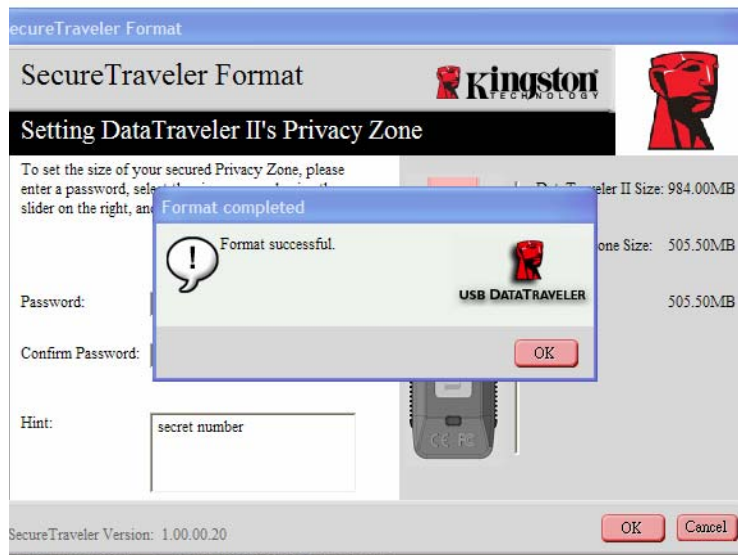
ecureTraveler Format

SecureTraveler Format

Kingston TECHNOLOGY

Setting DataTraveler II's Privacy Zone

To set the size of your secured Privacy Zone, please enter a password, selec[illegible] slider on the right, and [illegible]

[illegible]eler II Size: 984.00MB

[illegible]one Size: 505.50MB

505.50MB

Password:

Confirm Password:

Hint:

secret number

Format completed

Format successful.

USB DATATRAVELER

OK

SecureTraveler Version: 1.00.00.20

OK

Cancel